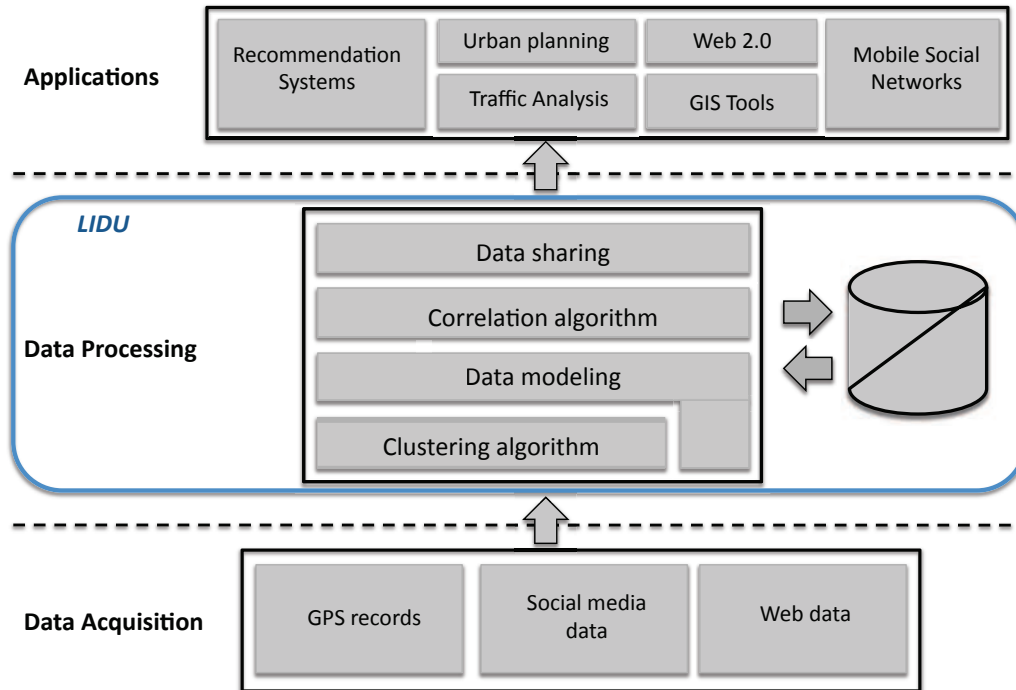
Applications

Recommendation Systems

Urban planning

Traffic Analysis

Web 2.0

GIS Tools

Mobile Social Networks

LIDU

Data Processing

Data sharing

Correlation algorithm

Data modeling

Clustering algorithm

Data Acquisition

GPS records

Social media data

Web data